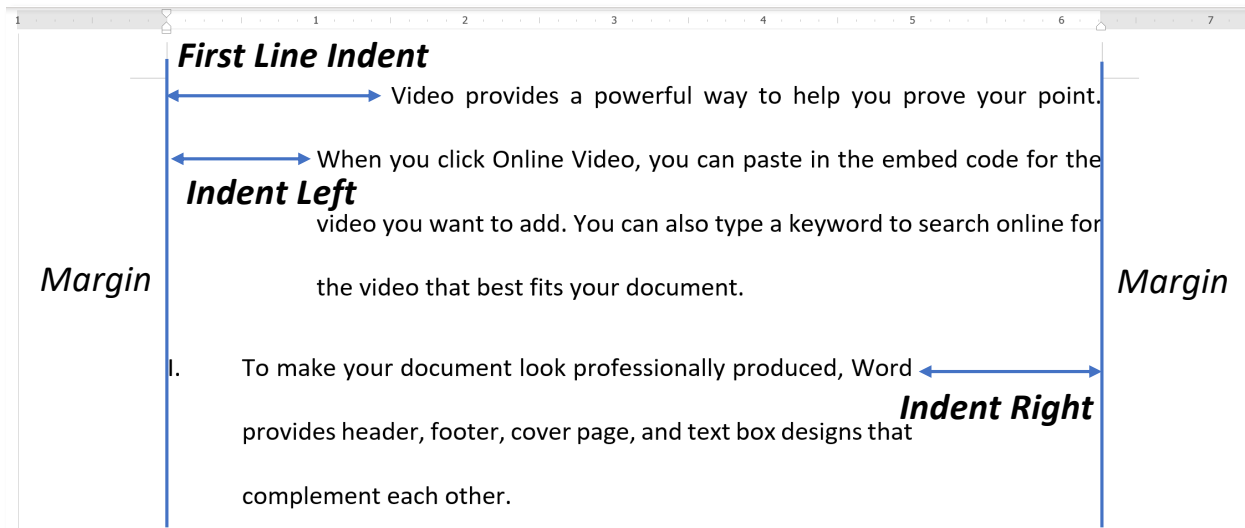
1 1 2 3 4 5 6 7

First Line Indent

Video provides a powerful way to help you prove your point.

When you click Online Video, you can paste in the embed code for the

Indent Left

video you want to add. You can also type a keyword to search online for the video that best fits your document.

Margin

Margin

I. To make your document look professionally produced, Word

Indent Right

provides header, footer, cover page, and text box designs that complement each other.